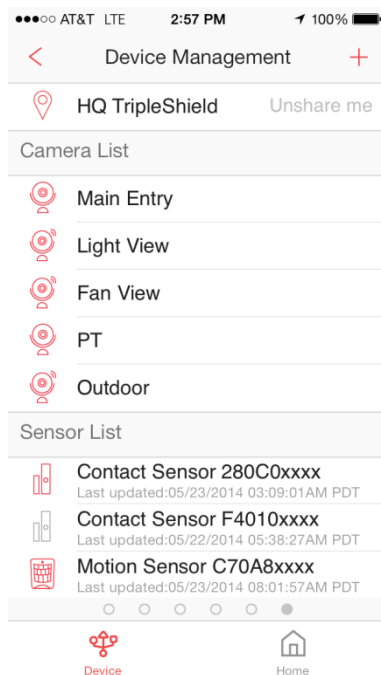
●●●○○ AT&T LTE 2:57 PM 100%

<

Device Management

+

HQ TripleShield

Unshare me

Camera List

Main Entry

Light View

Fan View

PT

Outdoor

Sensor List

Contact Sensor 280C0xxxx

Last updated:05/23/2014 03:09:01AM PDT

Contact Sensor F4010xxxx

Last updated:05/22/2014 05:38:27AM PDT

Motion Sensor C70A8xxxx

Last updated:05/23/2014 08:01:57AM PDT

Device

Home